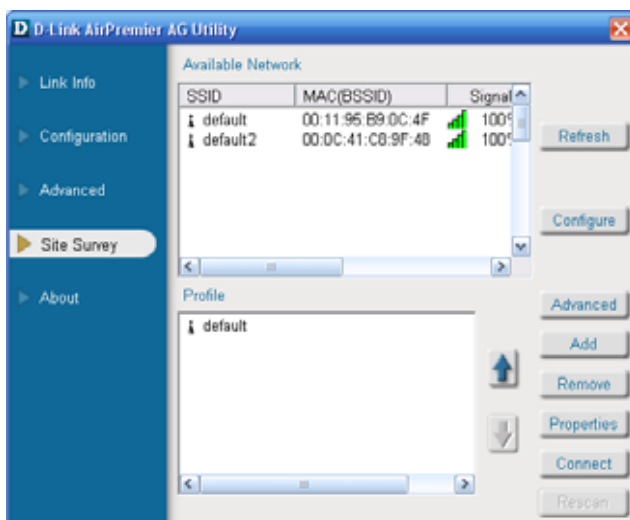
D D-Link AirPremier AG Utility

Link Info

Configuration

Advanced

Site Survey

About

Available Network

| SSID | MAC(BSSID) | Signal |
|---|---|---|
| default | 00:11:95:B9:0C:4F | 100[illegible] |
| default2 | 00:0C:41:C8:9F:48 | 100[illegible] |

Refresh

Configure

Profile

default

Advanced

Add

Remove

Properties

Connect

Rescan